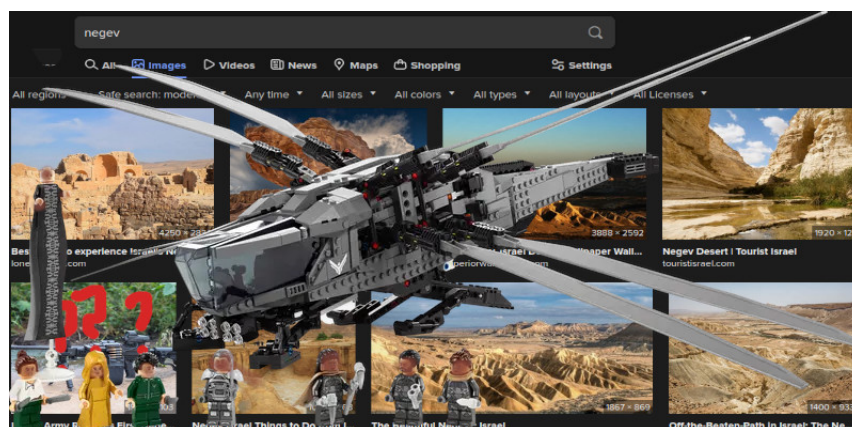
negev

All Images Videos News Maps Shopping Settings

All regions Safe search: mode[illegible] Any time All sizes All colors All types All layouts All Licenses

4250 × 2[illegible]
Bes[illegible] to experience Israel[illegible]
lone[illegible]

3888 × 2592
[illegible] Israel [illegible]paper Wall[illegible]
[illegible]periorw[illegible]

1920 × 1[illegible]
Negev Desert | Tourist Israel
touristisrael.com

1867 × 869

1400 × 93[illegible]

Army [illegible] Fire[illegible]

Ne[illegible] Israel Things to Do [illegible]

The beautiful Ne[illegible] Israel

Off-the-Beaten-Path in Israel: The Ne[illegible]